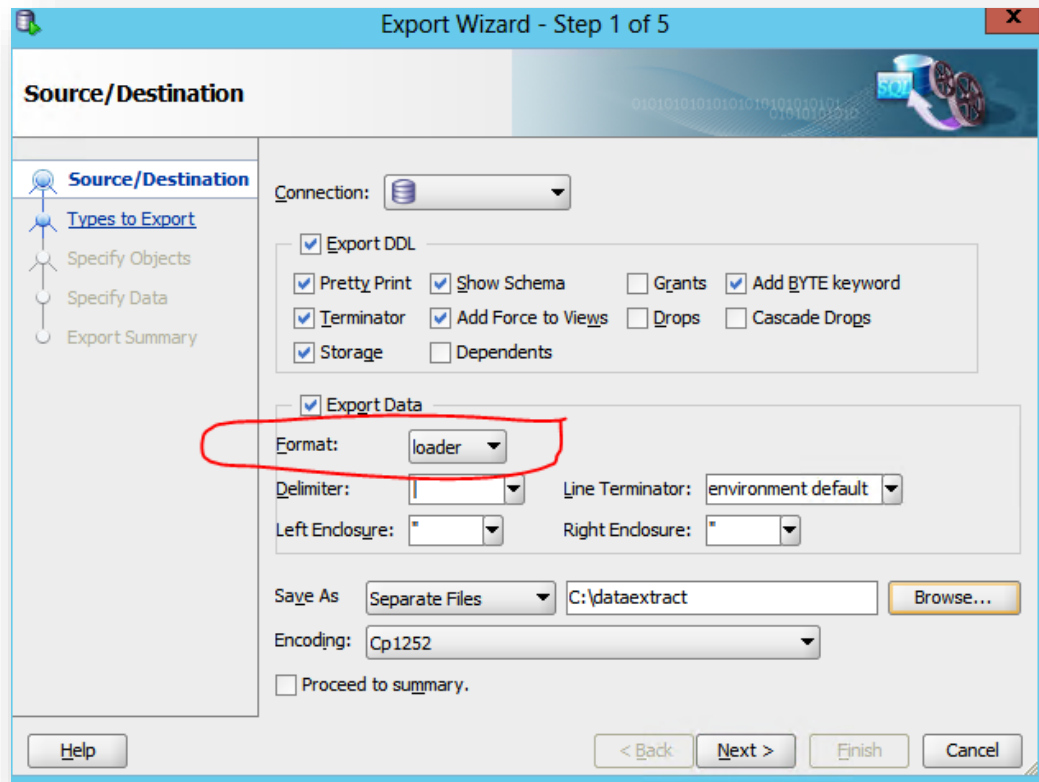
Export Wizard - Step 1 of 5

Source/Destination

SQL

Source/Destination
Types to Export
Specify Objects
Specify Data
Export Summary

Connection:

Export DDL

Pretty Print
Show Schema
Grants
Add BYTE keyword
Terminator
Add Force to Views
Drops
Cascade Drops
Storage
Dependents

Export Data

Format: loader

Delimiter: |
Line Terminator: environment default
Left Enclosure: "
Right Enclosure: "

Save As Separate Files C:\dataextract Browse...

Encoding: Cp1252

Proceed to summary.

Help
< Back
Next >
Finish
Cancel